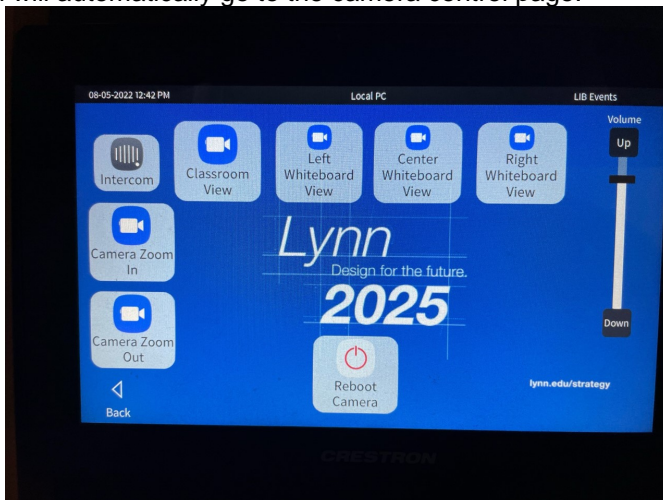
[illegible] will automatically go to the camera control page.

08-05-2022 12:42 PM
Local PC
LIB Events

Intercom
Classroom View
Left Whiteboard View
Center Whiteboard View
Right Whiteboard View
Volume
Up
Down
Camera Zoom In
Camera Zoom Out

Lynn
Design for the future.
2025

Reboot Camera
lynn.edu/strategy
Back

CRESTRON